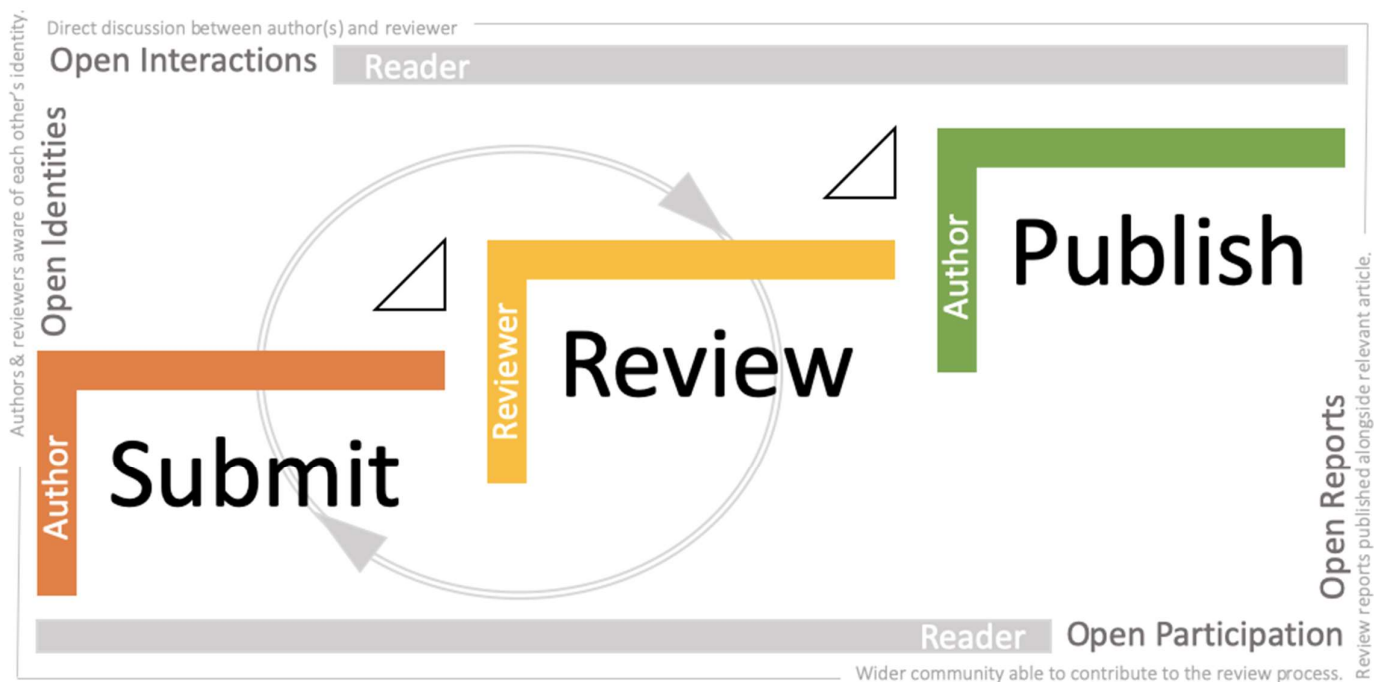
Direct discussion between author(s) and reviewer

Open Interactions

Reader

Authors & reviewers aware of each other's identity.

Open Identities

Author

Publish

Reviewer

Review

Author

Submit

Open Reports

Review reports published alongside relevant article.

Reader

Open Participation

Wider community able to contribute to the review process.